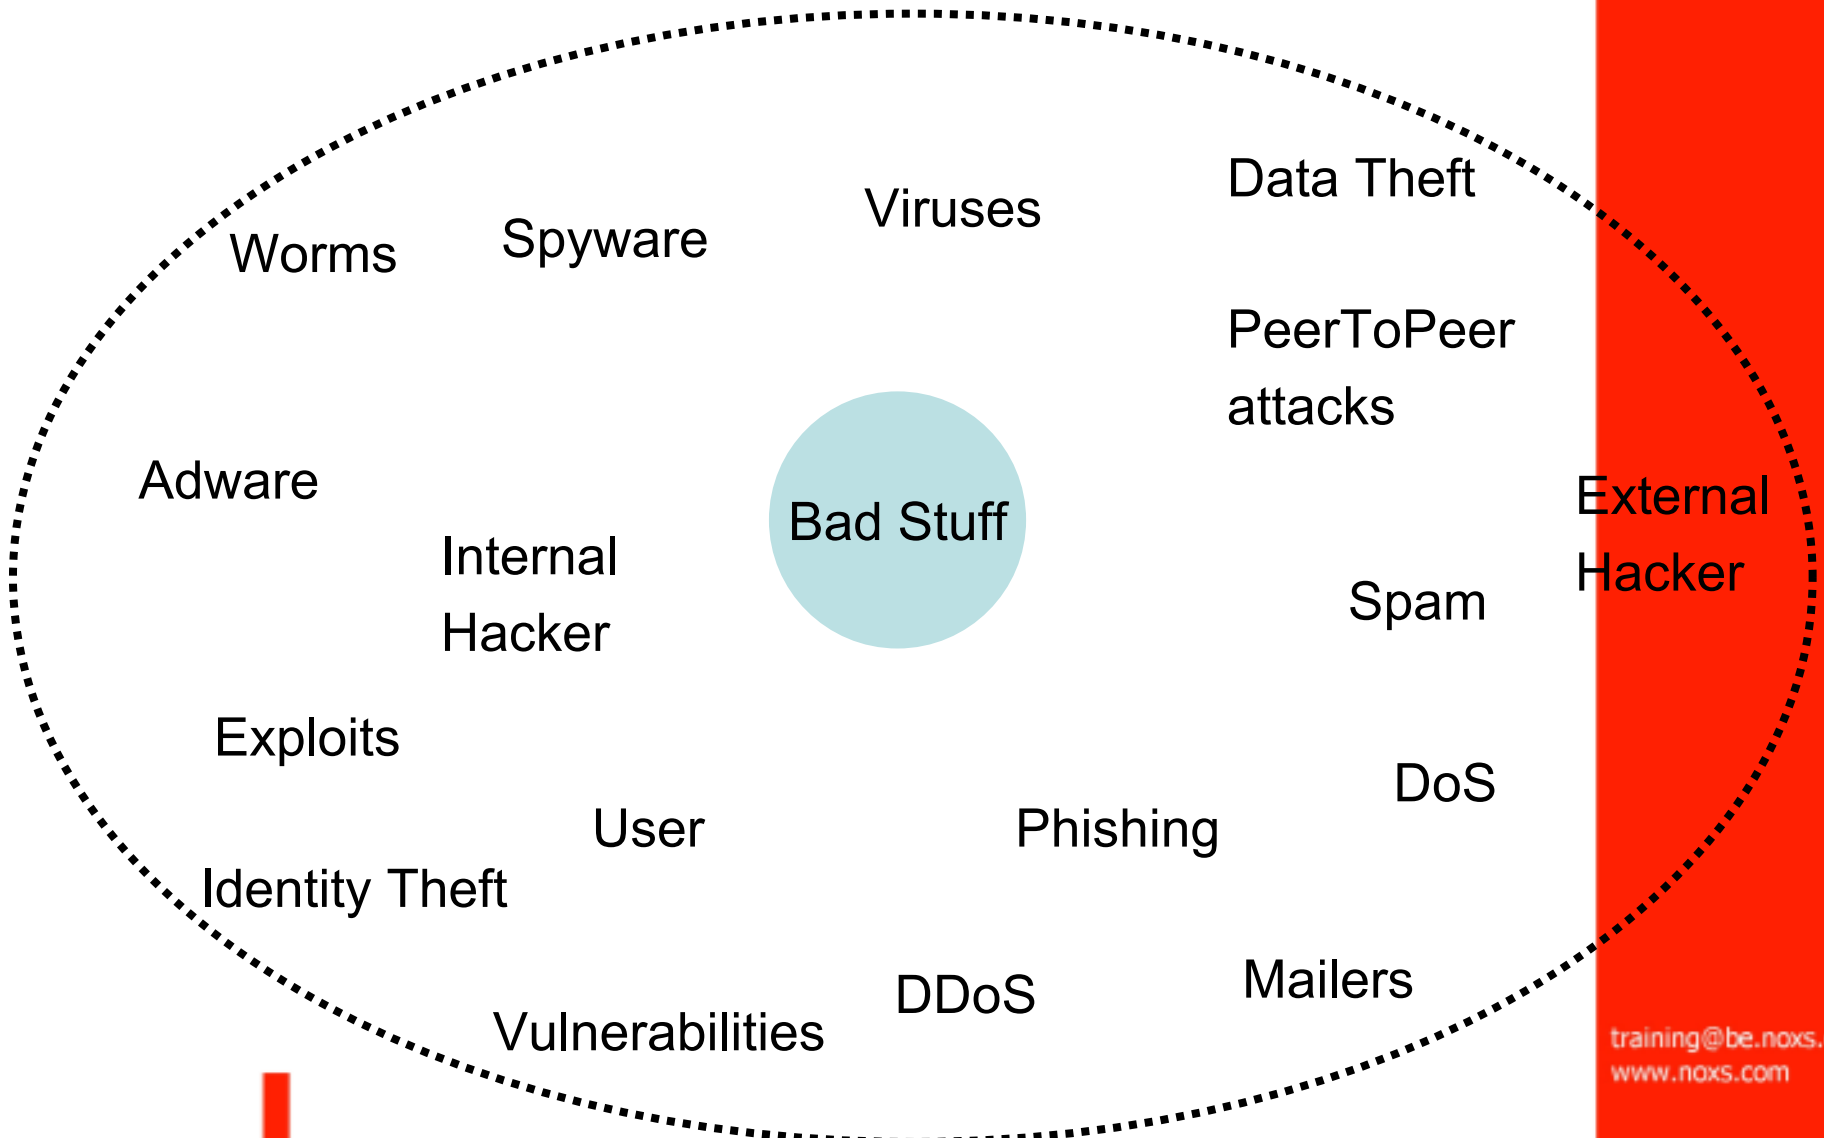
Data Theft

Viruses

Spyware

Worms

PeerToPeer attacks

Adware

Bad Stuff

External Hacker

Internal Hacker

Spam

Exploits

DoS

User

Phishing

Identity Theft

Mailers

DDoS

Vulnerabilities

training@be.noxs.
www.noxs.com